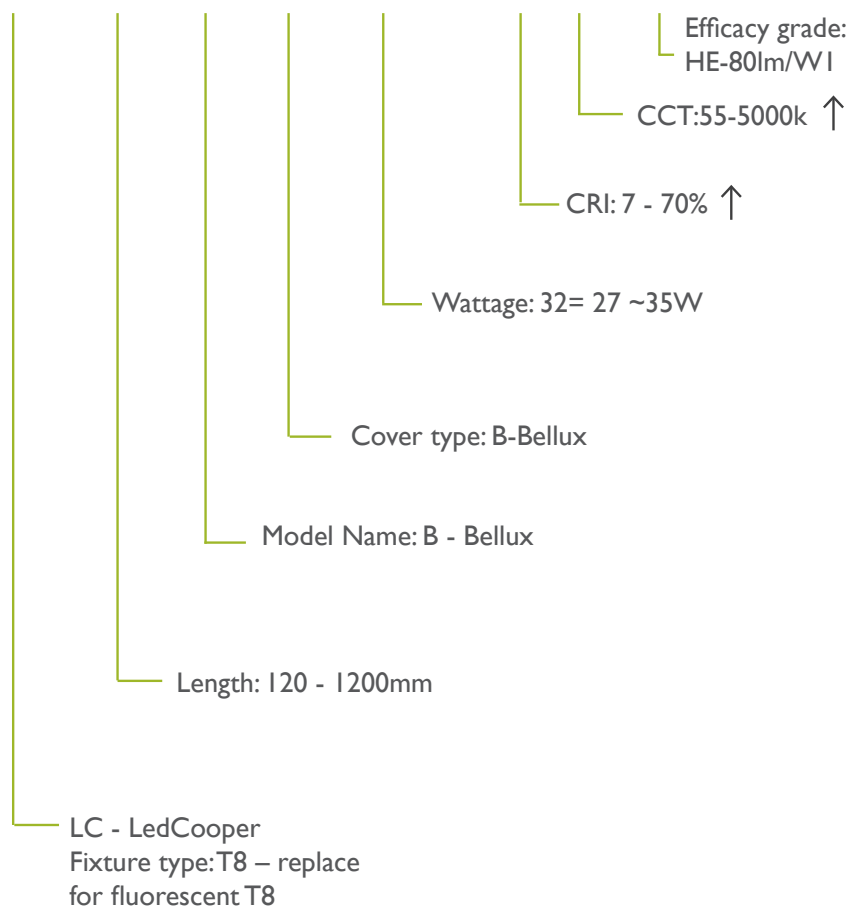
Efficacy grade: HE-80lm/W1

CCT:55-5000k ↑

CRI: 7 - 70% ↑

Wattage: 32= 27 ~35W

Cover type: B-Bellux

Model Name: B - Bellux

Length: 120 - 1200mm

LC - LedCooper
Fixture type: T8 – replace for fluorescent T8